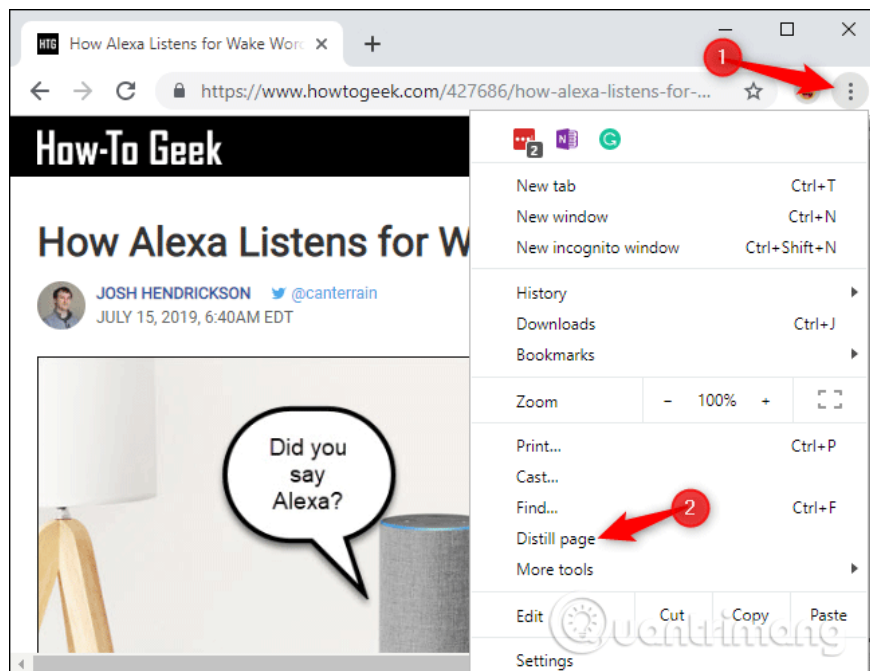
HTG How Alexa Listens for Wake Wor ×

+

https://www.howtogeek.com/427686/how-alexa-listens-for-...

1

How-To Geek

How Alexa Listens for W

JOSH HENDRICKSON @canterrain
JULY 15, 2019, 6:40AM EDT

Did you say Alexa?

2

New tab Ctrl+T
New window Ctrl+N
New incognito window Ctrl+Shift+N

History
Downloads Ctrl+J
Bookmarks

Zoom – 100% +

Print... Ctrl+P
Cast...
Find... Ctrl+F
Distill page
More tools

Edit Cut Copy Paste

Settings

quantrimang